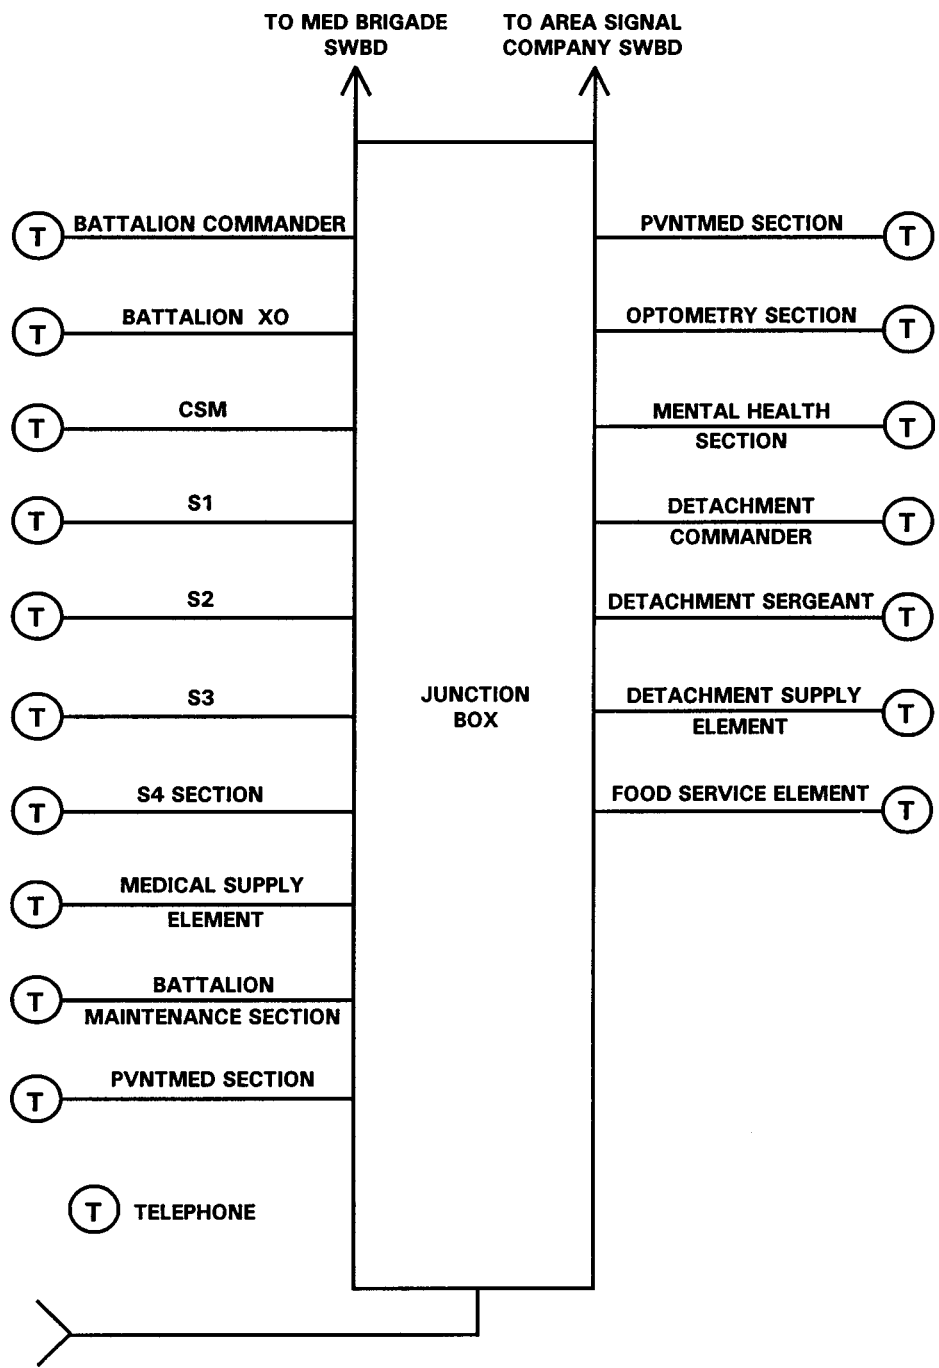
TO MED BRIGADE SWBD

TO AREA SIGNAL COMPANY SWBD

T BATTALION COMMANDER

T BATTALION XO

T CSM

T S1

T S2

T S3

T S4 SECTION

T MEDICAL SUPPLY ELEMENT

T BATTALION MAINTENANCE SECTION

T PVNTMED SECTION

JUNCTION BOX

PVNTMED SECTION T

OPTOMETRY SECTION T

MENTAL HEALTH SECTION T

DETACHMENT COMMANDER T

DETACHMENT SERGEANT T

DETACHMENT SUPPLY ELEMENT T

FOOD SERVICE ELEMENT T

T TELEPHONE